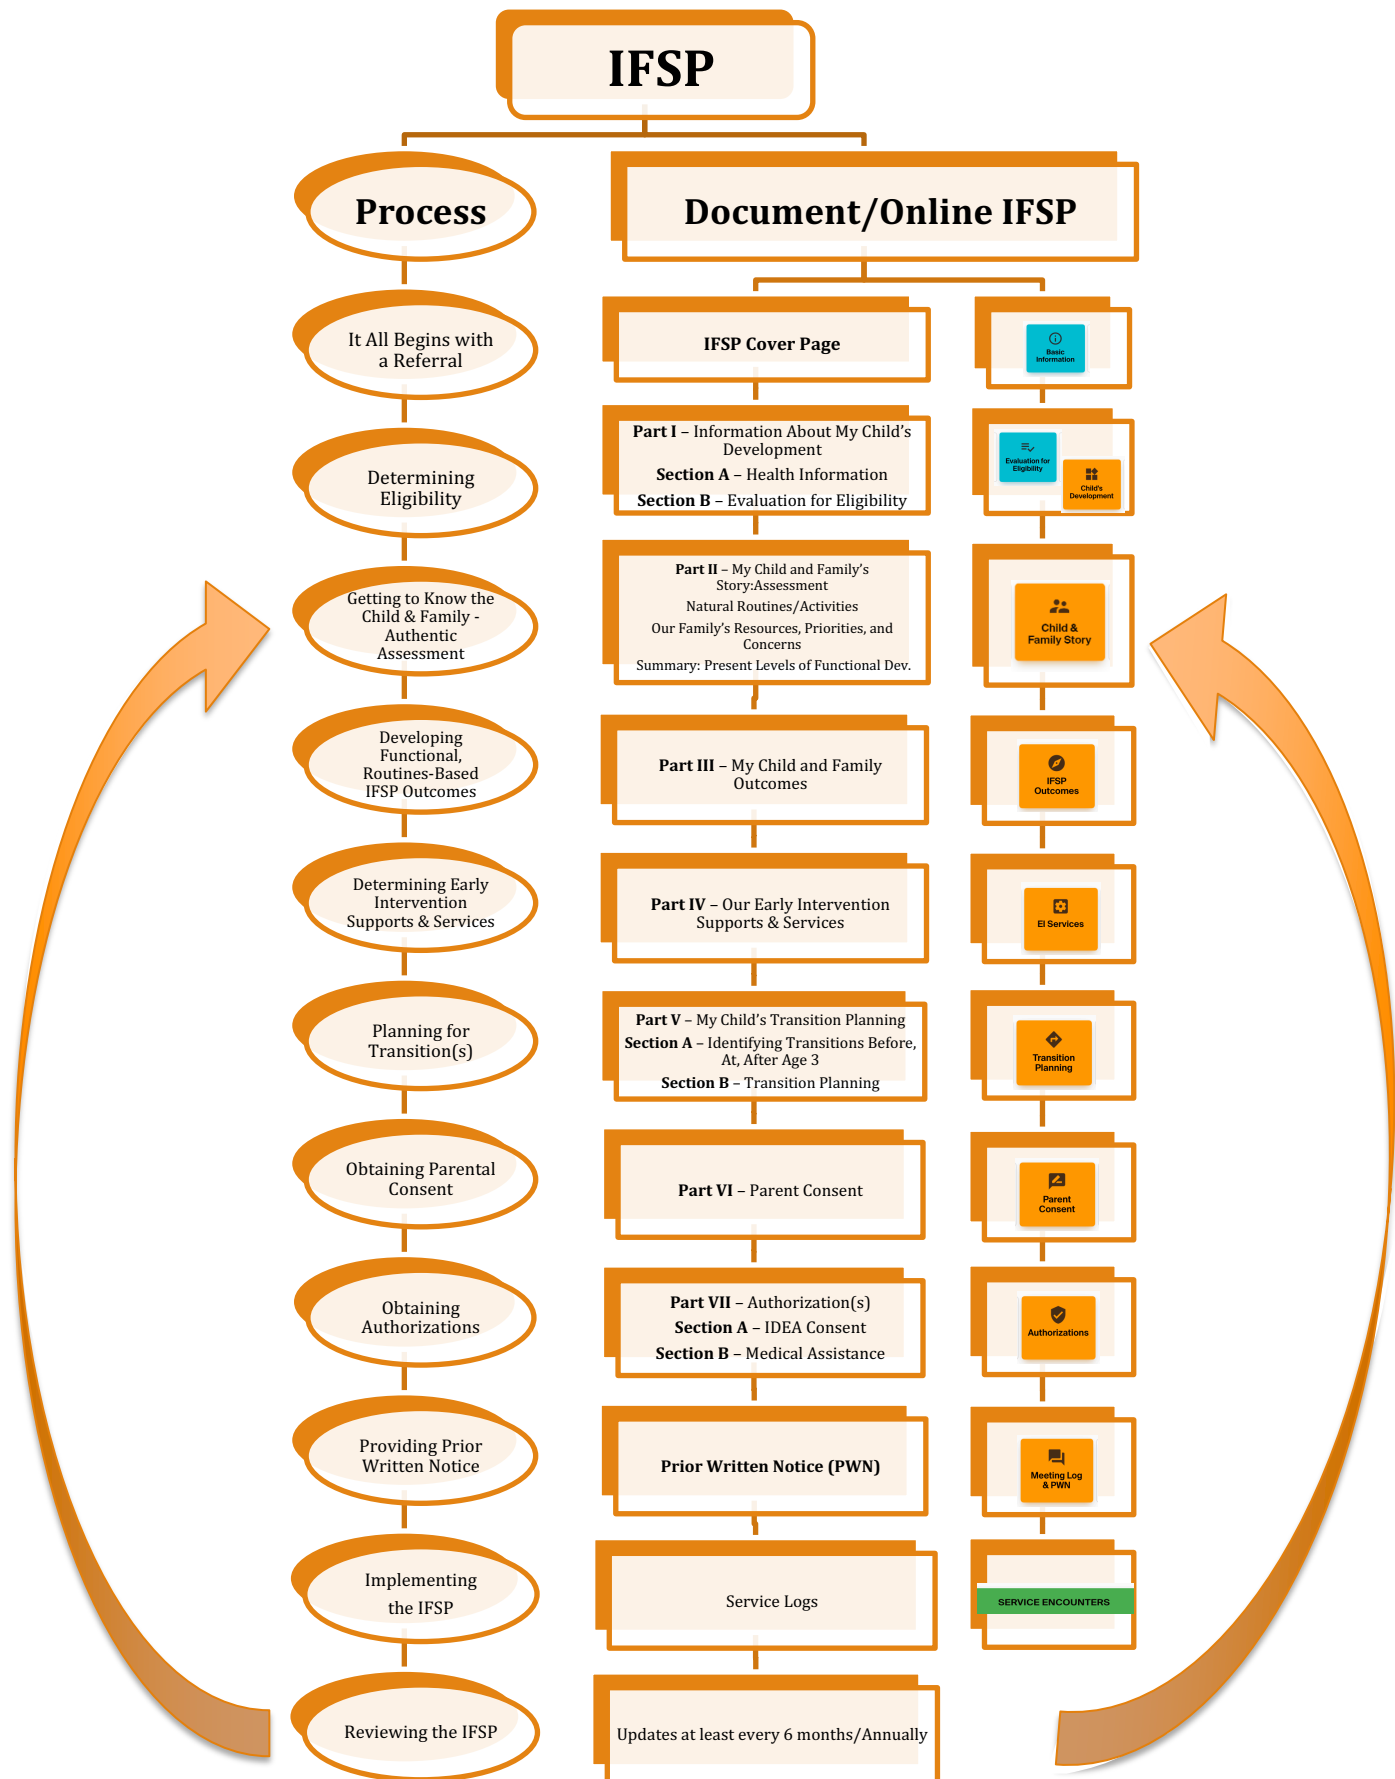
IFSP

Process

Document/Online IFSP

It All Begins with a Referral

IFSP Cover Page

Basic Information

Determining Eligibility

**Part I** – Information About My Child's Development
**Section A** – Health Information
**Section B** – Evaluation for Eligibility

Evaluation for Eligibility

Child's Development

Getting to Know the Child & Family - Authentic Assessment

**Part II** – My Child and Family's Story:Assessment
Natural Routines/Activities
Our Family's Resources, Priorities, and Concerns
Summary: Present Levels of Functional Dev.

Child & Family Story

Developing Functional, Routines-Based IFSP Outcomes

**Part III** – My Child and Family Outcomes

IFSP Outcomes

Determining Early Intervention Supports & Services

**Part IV** – Our Early Intervention Supports & Services

EI Services

Planning for Transition(s)

**Part V** – My Child's Transition Planning
**Section A** – Identifying Transitions Before, At, After Age 3
**Section B** – Transition Planning

Transition Planning

Obtaining Parental Consent

**Part VI** – Parent Consent

Parent Consent

Obtaining Authorizations

**Part VII** – Authorization(s)
**Section A** – IDEA Consent
**Section B** – Medical Assistance

Authorizations

Providing Prior Written Notice

**Prior Written Notice (PWN)**

Meeting Log & PWN

Implementing the IFSP

Service Logs

SERVICE ENCOUNTERS

Reviewing the IFSP

Updates at least every 6 months/Annually